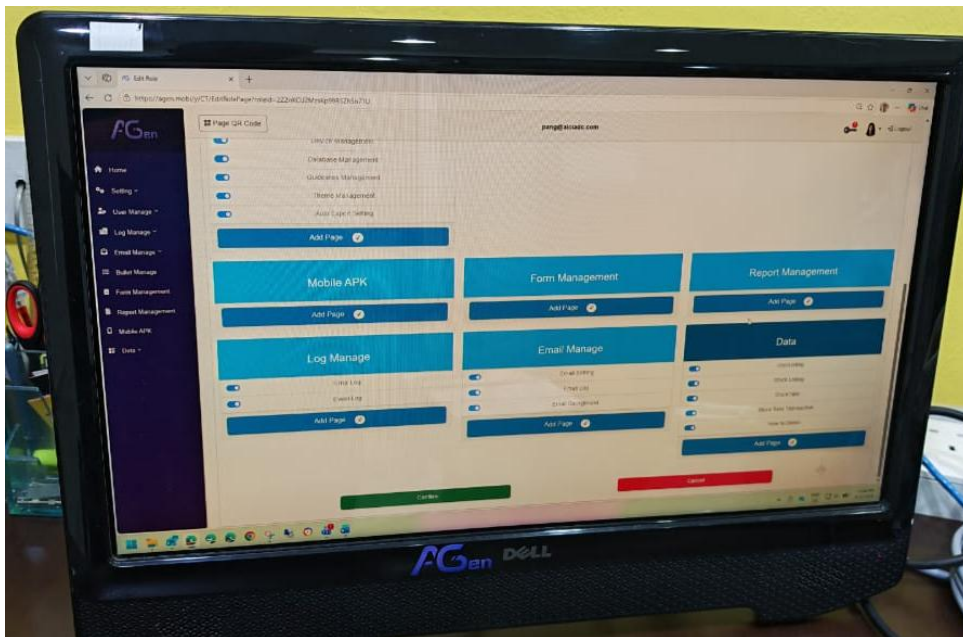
AG Edit Role

https://agen.mobi/y/CT/EditRolePage?roleid=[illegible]

AGen

Page QR Code

pang@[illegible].com

Logout

Home
Setting
User Manage
Log Manage
Email Manage
Bullet Manage
Form Management
Report Management
Mobile APK
Data

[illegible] Management
Database Management
Guidelines Management
Theme Management
Auto Type It Setting
Add Page

Mobile APK
Add Page

Form Management
Add Page

Report Management
Add Page

Log Manage
Error Log
Event Log
Add Page

Email Manage
Email Setting
Email List
Email Assignment
Add Page

Data
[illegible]
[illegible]
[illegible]
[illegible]
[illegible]
Add Page

Confirm

Cancel

AGen DELL